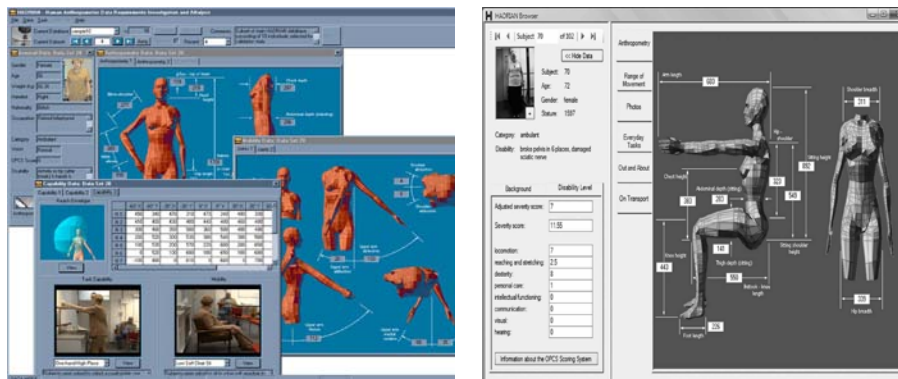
HADRIAN - Human Anthropometric Data Requirements Investigation and ANalysis

Anthropometric Data: Data Set 20

Capability Data: Data Set 20

Reach Envelope

Task Capability

Mobility

View

HADRIAN Browser

Subject: 70 of 102

<< Hide Data

Subject: 70

Age: 72

Gender: female

Stature: 1597

Category: ambulant

Disability: broke pelvis in 6 places, damaged sciatic nerve

Background

Disability Level

Adjusted severity score: 7

Severity score: 11.55

locomotion: 7

reaching and stretching: 2.5

dexterity: 0

personal care: 1

intellectual functioning: 0

communication: 0

visual: 0

hearing: 0

Information about the OPCS Scoring System

Anthropometry

Range of Movement

Photos

Everyday Tasks

Out and About

On Transport

arm length 683

hip shoulder 323

sitting height 540

sitting shoulder height

chest height 360

abdominal depth (sitting) 283

knee height 443

thigh depth (sitting) 140

buttock - knee length 558

foot length 226

shoulder breadth 331

hip breadth 335

892